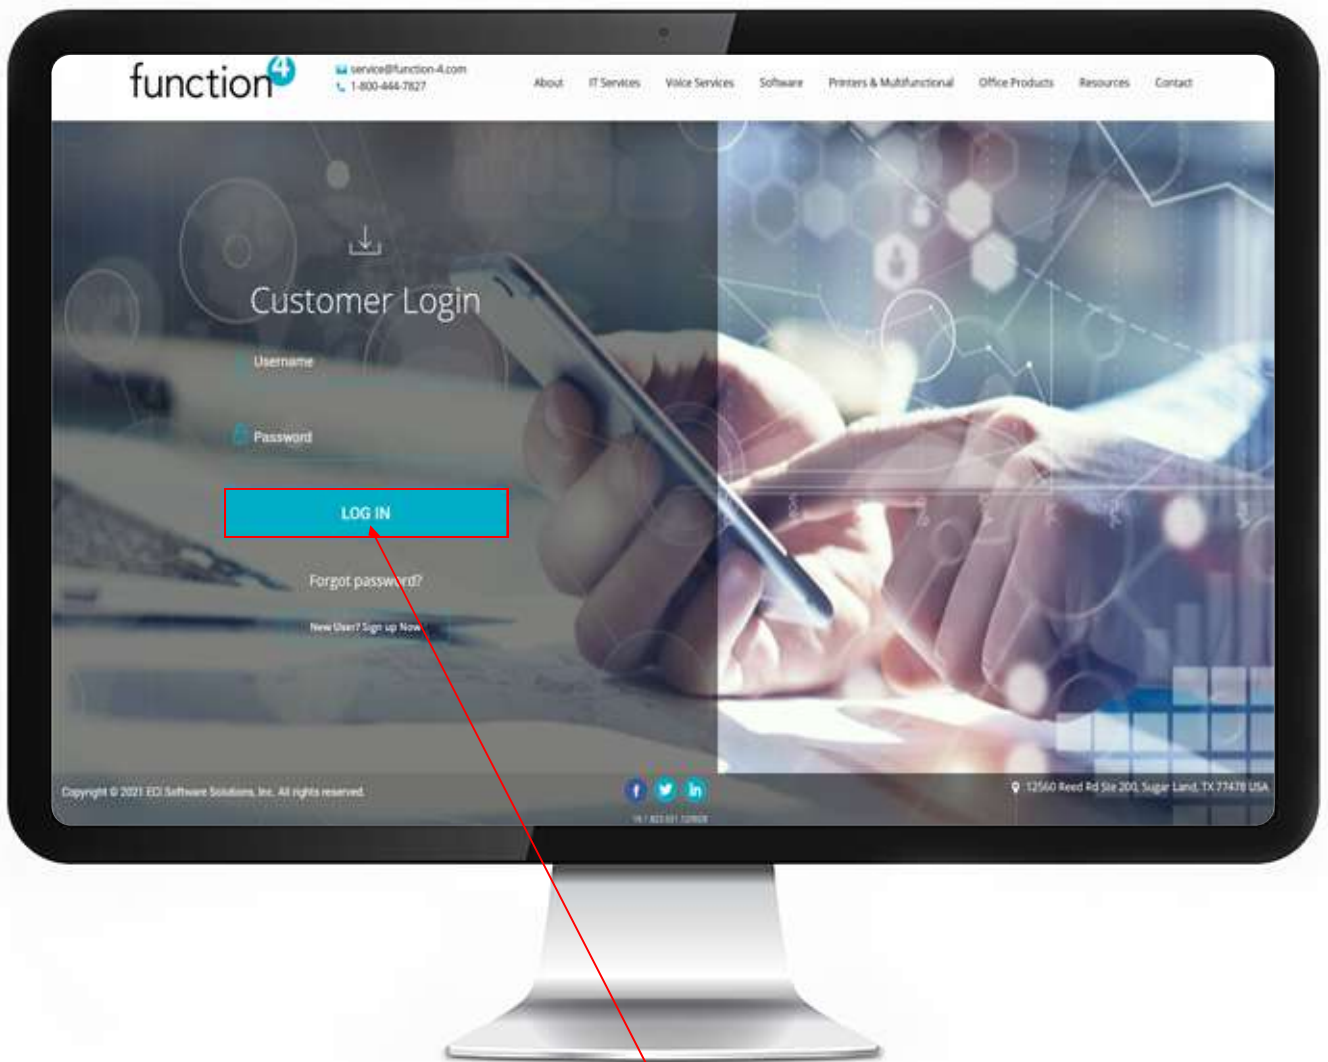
function4

service@function-4.com
1-800-444-7827

About IT Services Voice Services Software Printers & Multifunctional Office Products Resources Contact

Customer Login

Username

Password

LOG IN

Forgot password?

New User? Sign up Now

Copyright © 2021 ECI Software Solutions, Inc. All rights reserved.

12560 Reed Rd Ste 200, Sugar Land, TX 77478 USA

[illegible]